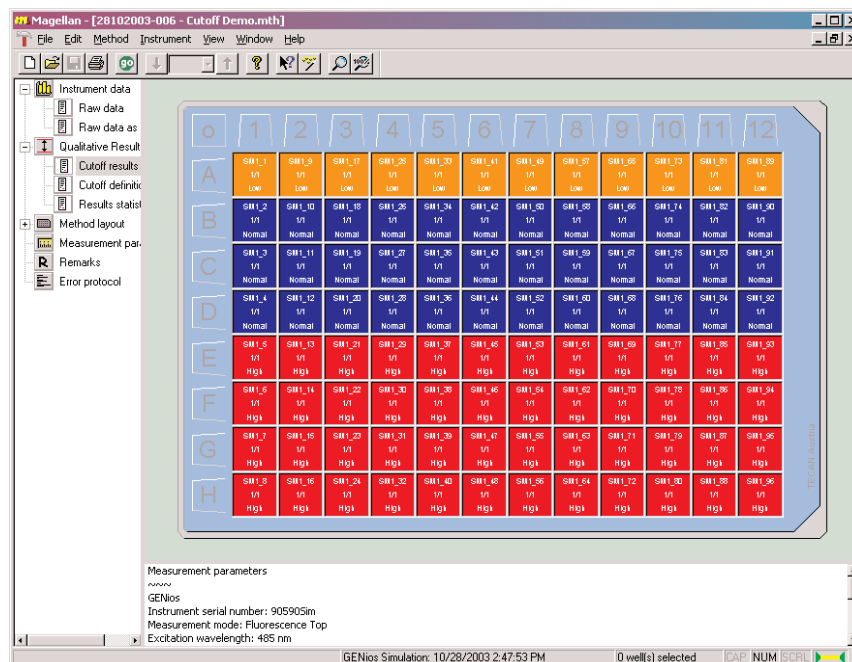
Magellan - [28102003-006 - Cutoff Demo.mth]

File Edit Method Instrument View Window Help

Instrument data
Raw data
Raw data as
Qualitative Result
Cutoff results
Cutoff definiti
Results statist
Method layout
Measurement par
Remarks
Error protocol

| o | 1 | 2 | 3 | 4 | 5 | 6 | 7 | 8 | 9 | 10 | 11 | 12 |
|---|---|---|---|---|---|---|---|---|---|---|---|---|
| A | SM1_1 1/1 Low | SM1_9 1/1 Low | SM1_17 1/1 Low | SM1_25 1/1 Low | SM1_33 1/1 Low | SM1_41 1/1 Low | SM1_49 1/1 Low | SM1_57 1/1 Low | SM1_65 1/1 Low | SM1_73 1/1 Low | SM1_81 1/1 Low | SM1_89 1/1 Low |
| B | SM1_2 1/1 Normal | SM1_10 1/1 Normal | SM1_18 1/1 Normal | SM1_26 1/1 Normal | SM1_34 1/1 Normal | SM1_42 1/1 Normal | SM1_50 1/1 Normal | SM1_58 1/1 Normal | SM1_66 1/1 Normal | SM1_74 1/1 Normal | SM1_82 1/1 Normal | SM1_90 1/1 Normal |
| C | SM1_3 1/1 Normal | SM1_11 1/1 Normal | SM1_19 1/1 Normal | SM1_27 1/1 Normal | SM1_35 1/1 Normal | SM1_43 1/1 Normal | SM1_51 1/1 Normal | SM1_59 1/1 Normal | SM1_67 1/1 Normal | SM1_75 1/1 Normal | SM1_83 1/1 Normal | SM1_91 1/1 Normal |
| D | SM1_4 1/1 Normal | SM1_12 1/1 Normal | SM1_20 1/1 Normal | SM1_28 1/1 Normal | SM1_36 1/1 Normal | SM1_44 1/1 Normal | SM1_52 1/1 Normal | SM1_60 1/1 Normal | SM1_68 1/1 Normal | SM1_76 1/1 Normal | SM1_84 1/1 Normal | SM1_92 1/1 Normal |
| E | SM1_5 1/1 High | SM1_13 1/1 High | SM1_21 1/1 High | SM1_29 1/1 High | SM1_37 1/1 High | SM1_45 1/1 High | SM1_53 1/1 High | SM1_61 1/1 High | SM1_69 1/1 High | SM1_77 1/1 High | SM1_85 1/1 High | SM1_93 1/1 High |
| F | SM1_6 1/1 High | SM1_14 1/1 High | SM1_22 1/1 High | SM1_30 1/1 High | SM1_38 1/1 High | SM1_46 1/1 High | SM1_54 1/1 High | SM1_62 1/1 High | SM1_70 1/1 High | SM1_78 1/1 High | SM1_86 1/1 High | SM1_94 1/1 High |
| G | SM1_7 1/1 High | SM1_15 1/1 High | SM1_23 1/1 High | SM1_31 1/1 High | SM1_39 1/1 High | SM1_47 1/1 High | SM1_55 1/1 High | SM1_63 1/1 High | SM1_71 1/1 High | SM1_79 1/1 High | SM1_87 1/1 High | SM1_95 1/1 High |
| H | SM1_8 1/1 High | SM1_16 1/1 High | SM1_24 1/1 High | SM1_32 1/1 High | SM1_40 1/1 High | SM1_48 1/1 High | SM1_56 1/1 High | SM1_64 1/1 High | SM1_72 1/1 High | SM1_80 1/1 High | SM1_88 1/1 High | SM1_96 1/1 High |

TECAN Austria

Measurement parameters
~~~
GENios
Instrument serial number: 90590Sim
Measurement mode: Fluorescence Top
Excitation wavelength: 485 nm

GENios Simulation: 10/28/2003 2:47:53 PM | 0 well(s) selected | CAP NUM SCRL